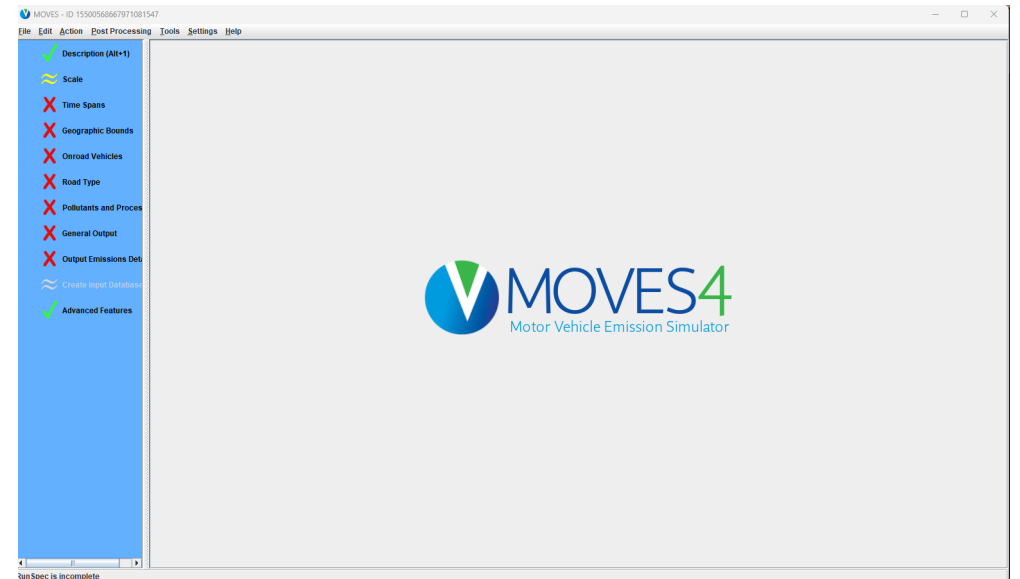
MOVES - ID 1550056867971081547

File Edit Action Post Processing Tools Settings Help

Description (Alt+1)
Scale
Time Spans
Geographic Bounds
Onroad Vehicles
Road Type
Pollutants and Proces
General Output
Output Emissions Det
Create Input Databas
Advanced Features

MOVES4
Motor Vehicle Emission Simulator

RunSpec is incomplete